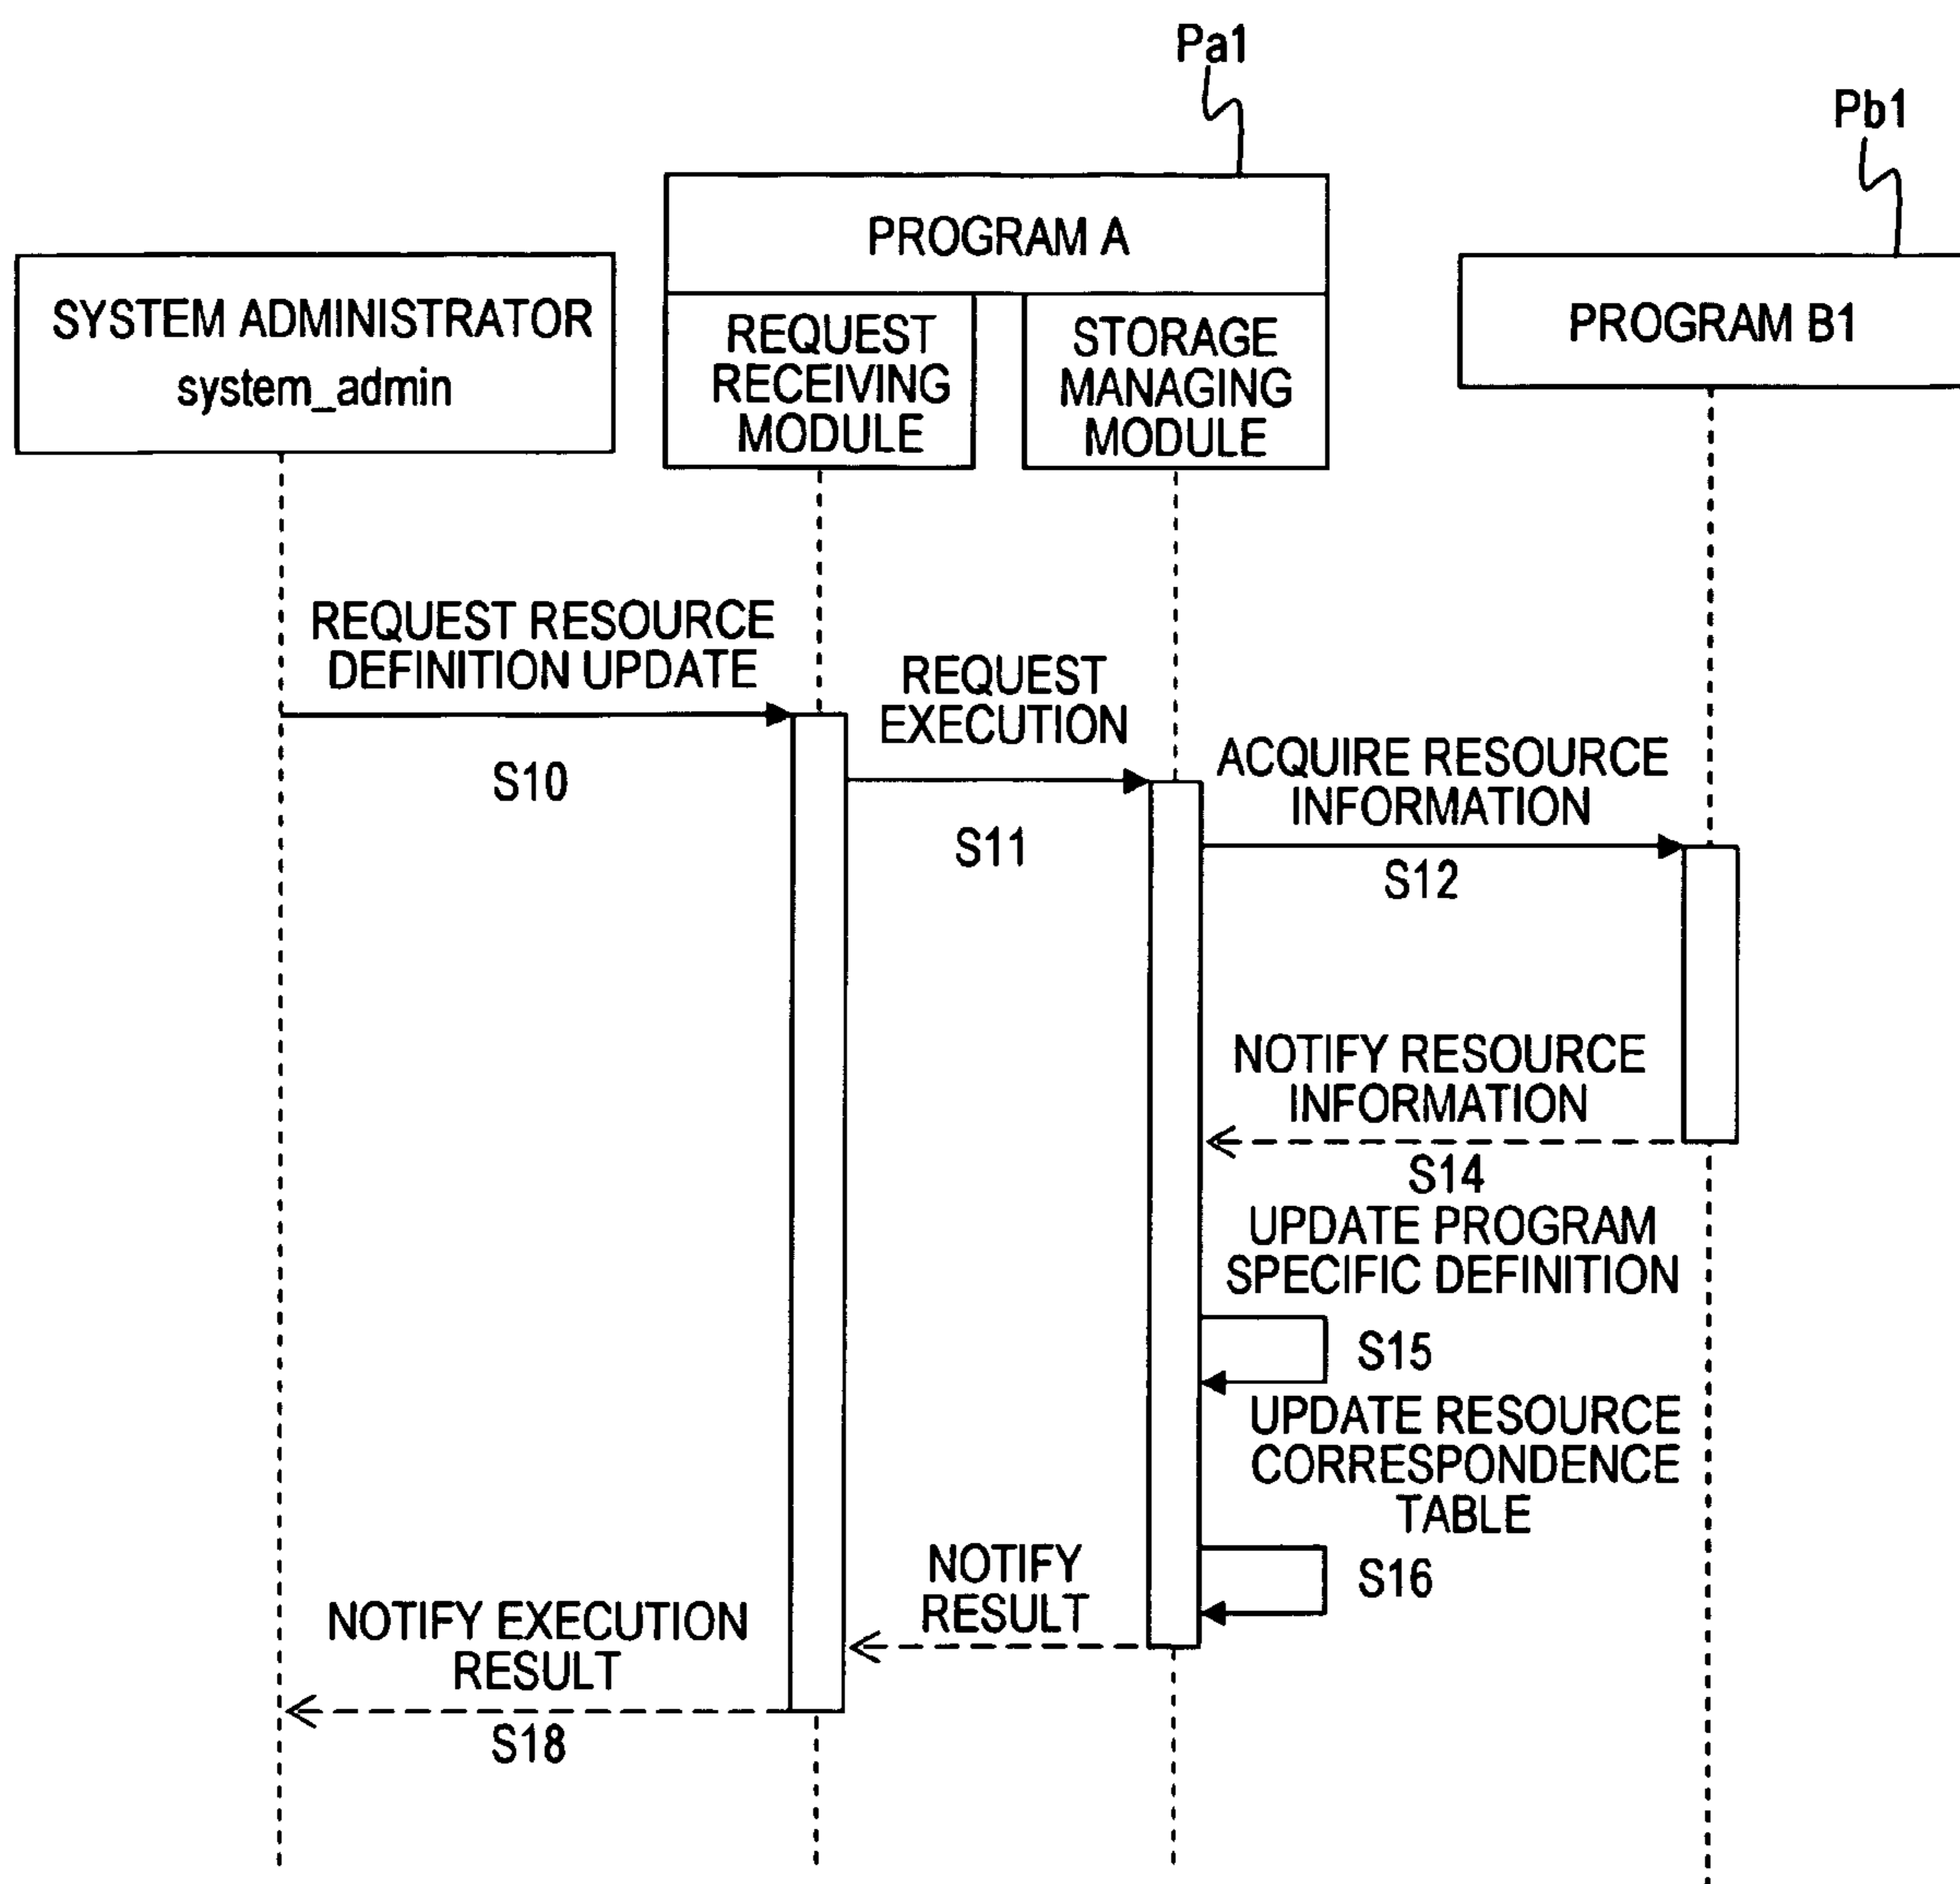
Pa1

Pb1

PROGRAM A

SYSTEM ADMINISTRATOR
system_admin

REQUEST RECEIVING MODULE

STORAGE MANAGING MODULE

PROGRAM B1

REQUEST RESOURCE DEFINITION UPDATE

S10

REQUEST EXECUTION

S11

ACQUIRE RESOURCE INFORMATION

S12

NOTIFY RESOURCE INFORMATION

S14

UPDATE PROGRAM SPECIFIC DEFINITION

S15

UPDATE RESOURCE CORRESPONDENCE TABLE

S16

NOTIFY RESULT

NOTIFY EXECUTION RESULT

S18